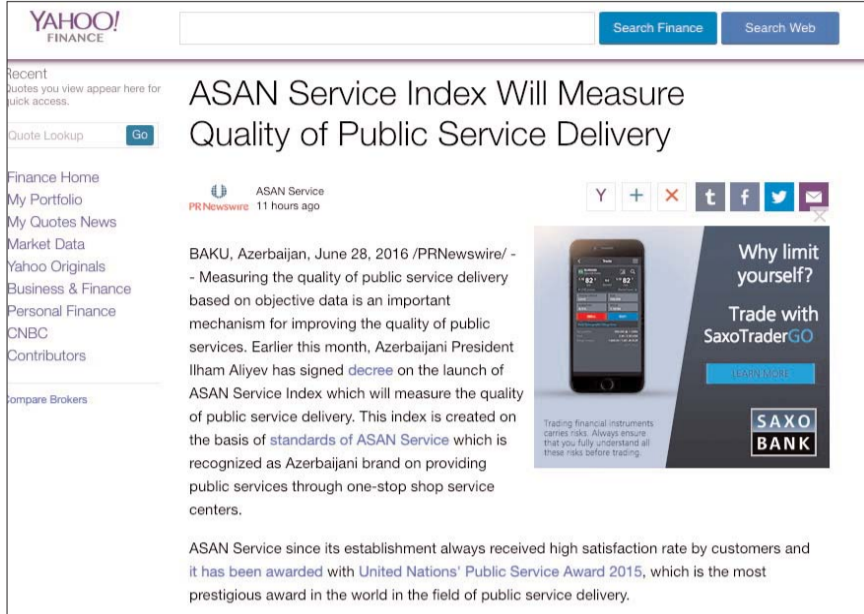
YAHOO! FINANCE

Search Finance Search Web

Recent
Quotes you view appear here for quick access.

Quote Lookup Go

Finance Home
My Portfolio
My Quotes News
Market Data
Yahoo Originals
Business & Finance
Personal Finance
CNBC
Contributors

Compare Brokers

ASAN Service Index Will Measure Quality of Public Service Delivery

PRNewswire ASAN Service 11 hours ago

BAKU, Azerbaijan, June 28, 2016 /PRNewswire/ -- Measuring the quality of public service delivery based on objective data is an important mechanism for improving the quality of public services. Earlier this month, Azerbaijani President Ilham Aliyev has signed decree on the launch of ASAN Service Index which will measure the quality of public service delivery. This index is created on the basis of standards of ASAN Service which is recognized as Azerbaijani brand on providing public services through one-stop shop service centers.

Why limit yourself?

Trade with SaxoTraderGO

LEARN MORE

Trading financial instruments carries risks. Always ensure that you fully understand all these risks before trading.

SAXO BANK

ASAN Service since its establishment always received high satisfaction rate by customers and it has been awarded with United Nations' Public Service Award 2015, which is the most prestigious award in the world in the field of public service delivery.